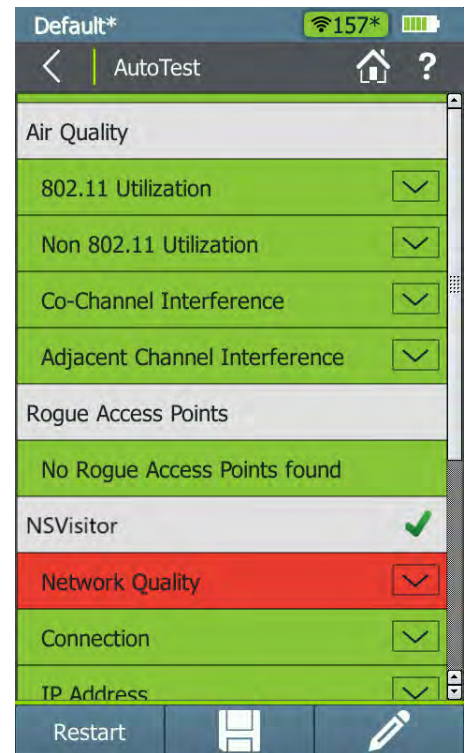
Default*
157*

AutoTest

Air Quality

802.11 Utilization

Non 802.11 Utilization

Co-Channel Interference

Adjacent Channel Interference

Rogue Access Points

No Rogue Access Points found

NSVisitor

Network Quality

Connection

IP Address

Restart